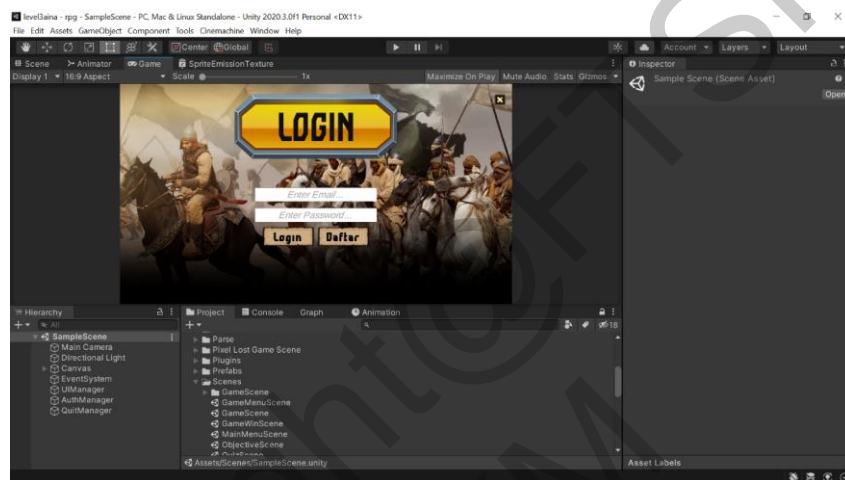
level3aina - rpg - SampleScene - PC, Mac & Linux Standalone - Unity 2020.3.0f1 Personal <DX11>
File Edit Assets GameObject Component Tools Cinemachine Window Help

Center Global

Account Layers Layout

Scene Animator Game SpriteEmissionTexture

Display 1 16:9 Aspect Scale 1x Maximize On Play Mute Audio Stats Gizmos

LOGIN

Enter Email...

Enter Password...

Login Daftar

Inspector

Sample Scene (Scene Asset)

Open

Hierarchy

All

SampleScene
Main Camera
Directional Light
Canvas
EventSystem
UIManager
AuthManager
QuitManager

Project Console Graph Animation

18

Parse
Pixel Lost Game Scene
Plugins
Prefabs
Scenes
GameScene
GameMenuScene
GameScene
GameWinScene
MainMenuScene
ObjectiveScene
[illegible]

Assets/Scenes/SampleScene.unity

Asset Labels